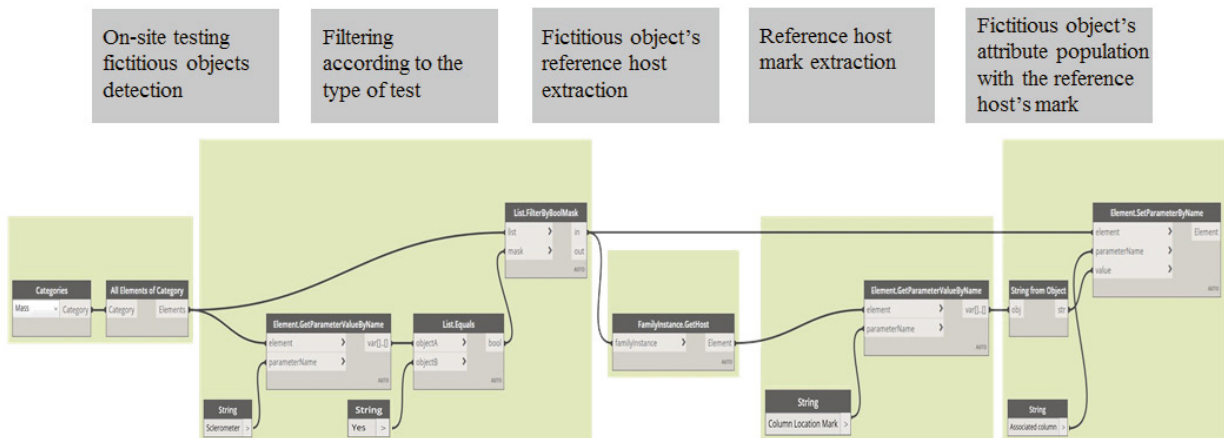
On-site testing fictitious objects detection

Filtering according to the type of test

Fictitious object's reference host extraction

Reference host mark extraction

Fictitious object's attribute population with the reference host's mark

Categories
Mass
Category

All Elements of Category
Category
Elements

Element.GetParameterValueByName
element
parameterName
var[]..[]
AUTO

String
Sclerometer

List.Equals
objectA
objectB
bool
AUTO

String
Yes

List.FilterByBoolMask
list
mask
in
out
AUTO

FamilyInstance.GetHost
familyInstance
Element
AUTO

Element.GetParameterValueByName
element
parameterName
var[]..[]
AUTO

String
Column Location Mark

String from Object
obj
str

String
Associated column

Element.SetParameterByName
element
parameterName
value
Element
AUTO